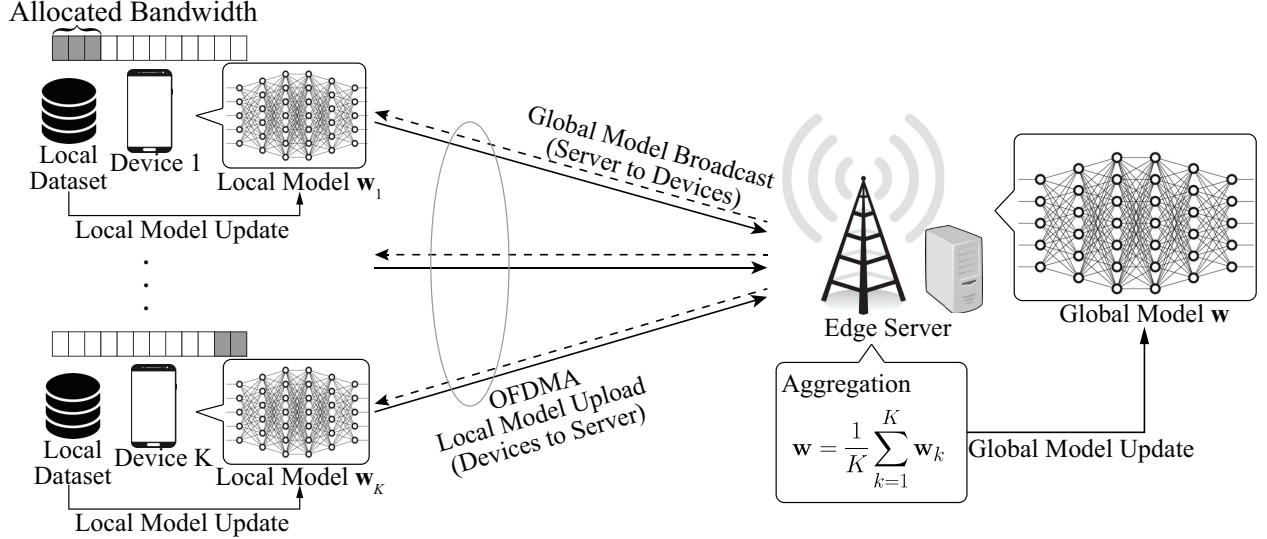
Allocated Bandwidth

Local Dataset

Device 1

Local Model $\mathbf{w}_1$

Local Model Update

Global Model Broadcast (Server to Devices)

.
.
.

Local Dataset

Device K

Local Model $\mathbf{w}_K$

Local Model Update

OFDMA

Local Model Upload (Devices to Server)

Edge Server

Global Model $\mathbf{w}$

Aggregation

$\mathbf{w} = \frac{1}{K}\sum_{k=1}^{K}\mathbf{w}_k$

Global Model Update